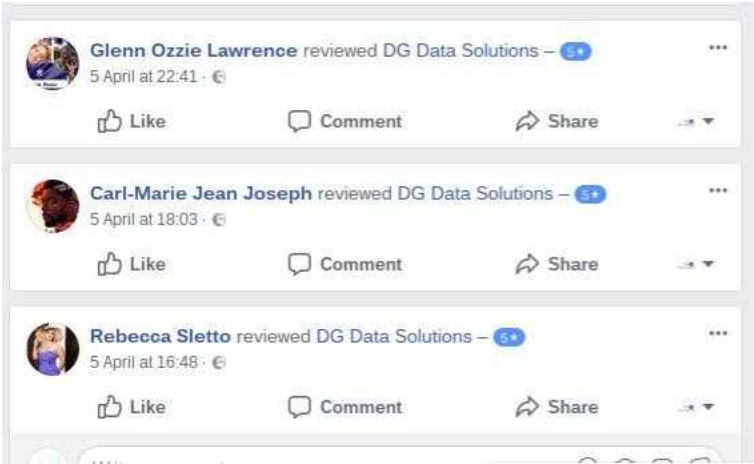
Glenn Ozzie Lawrence reviewed DG Data Solutions – 5★
5 April at 22:41 ·

Like Comment Share

Carl-Marie Jean Joseph reviewed DG Data Solutions – 5★
5 April at 18:03 ·

Like Comment Share

Rebecca Sletto reviewed DG Data Solutions – 5★
5 April at 16:48 ·

Like Comment Share

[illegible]